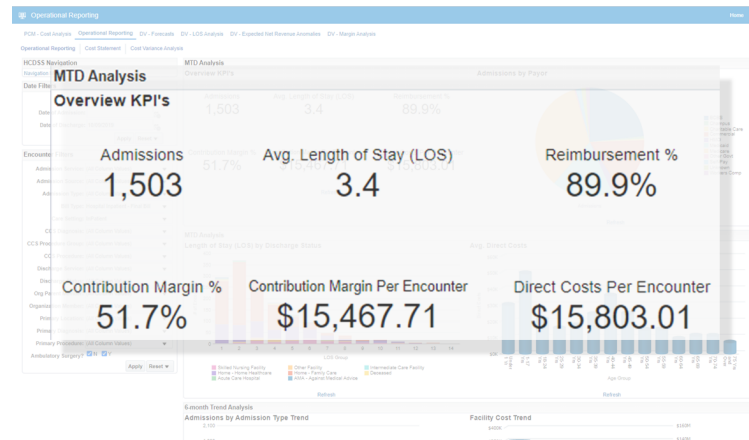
Operational Reporting

Home

PCM - Cost Analysis   Operational Reporting   DV - Forecasts   DV - LOS Analysis   DV - Expected Net Revenue Anomalies   DV - Margin Analysis

Operational Reporting | Cost Statement | Cost Variance Analysis

HCDSS Navigation

MTD Analysis

MTD Analysis

Overview KPI's

Admissions
1,503

Avg. Length of Stay (LOS)
3.4

Reimbursement %
89.9%

Contribution Margin %
51.7%

Contribution Margin Per Encounter
$15,467.71

Direct Costs Per Encounter
$15,803.01

Primary Procedure (All Column Values)

Ambulatory Surgery?

Apply   Reset

Skilled Nursing Facility   Other Facility   Intermediate Care Facility
Home - Home Healthcare   Home - Family Care   Deceased
Acute Care Hospital   AMA - Against Medical Advice

Refresh

Refresh

6-month Trend Analysis

Admissions by Admission Type Trend

Facility Cost Trend